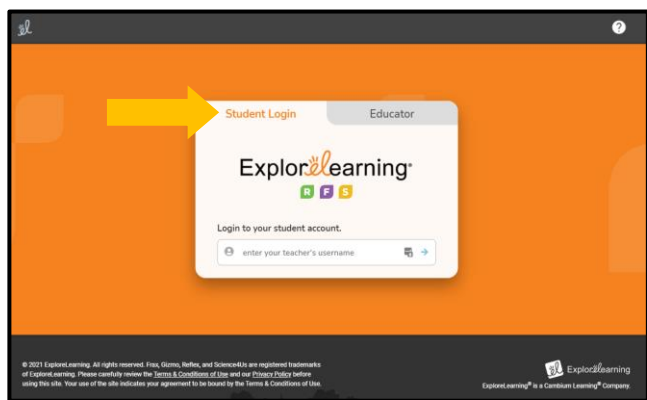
Student Login

Educator

ExploreLearning®

R F S

Login to your student account.

enter your teacher's username

© 2021 ExploreLearning. All rights reserved. Frax, Gizmo, Reflex, and Science4Us are registered trademarks of ExploreLearning. Please carefully review the Terms & Conditions of Use and our Privacy Policy before using this site. Your use of the site indicates your agreement to be bound by the Terms & Conditions of Use.

ExploreLearning

ExploreLearning® is a Cambium Learning® Company.